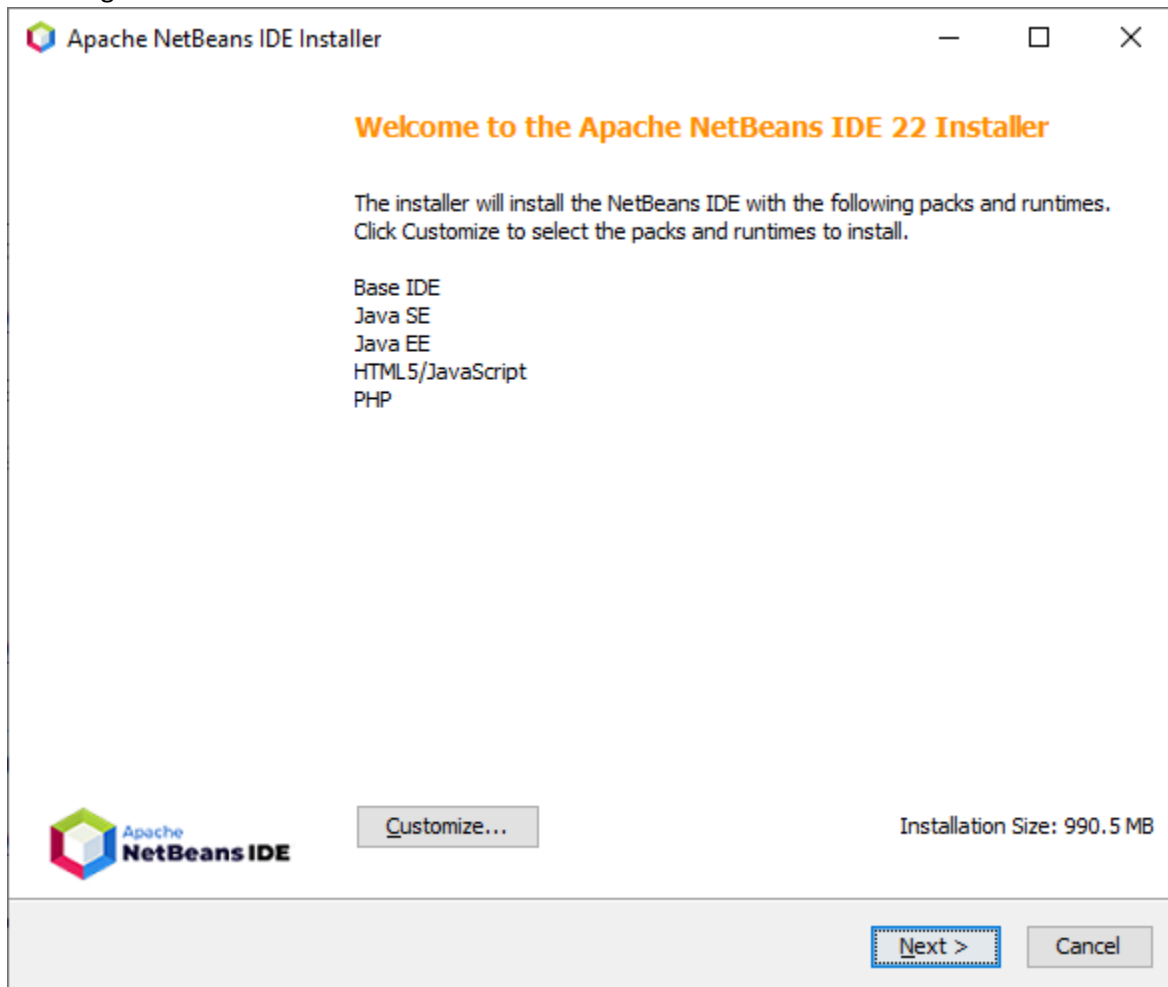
Apache NetBeans IDE Installer

Welcome to the Apache NetBeans IDE 22 Installer

The installer will install the NetBeans IDE with the following packs and runtimes. Click Customize to select the packs and runtimes to install.

Base IDE
Java SE
Java EE
HTML5/JavaScript
PHP

Apache
NetBeans IDE

Customize...

Installation Size: 990.5 MB

Next >

Cancel